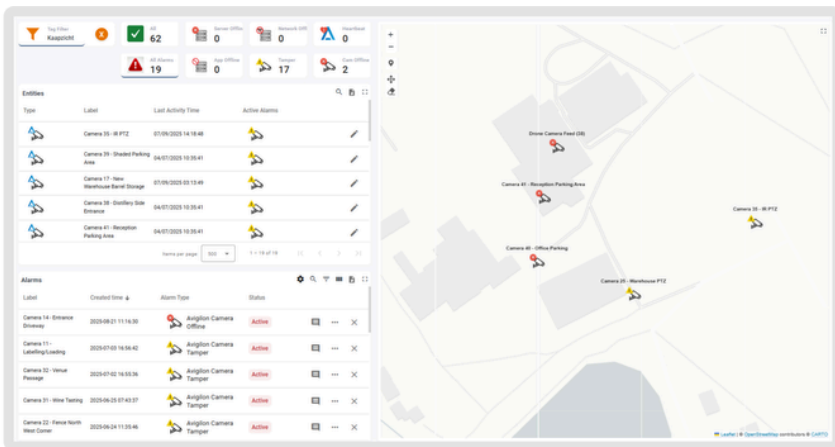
Tag Filter
Kaapzicht

All
62

Server Offline
0

Network APC
0

Heartbeat
0

All Alarms
19

App Offline
0

Tamper
17

Cam Offline
2

Entities

| Type | Label | Last Activity Time | Active Alarms |
|---|---|---|---|
| | Camera 35 - IR PTZ | 07/09/2025 14:18:48 | |
| | Camera 39 - Shaded Parking Area | 04/07/2025 10:35:41 | |
| | Camera 17 - New Warehouse Barrel Storage | 07/09/2025 03:13:49 | |
| | Camera 38 - Distillery Side Entrance | 04/07/2025 10:35:41 | |
| | Camera 41 - Reception Parking Area | 04/07/2025 10:35:41 | |

Items per page: 500 1 – 19 of 19

Alarms

| Label | Created time | Alarm Type | Status |
|---|---|---|---|
| Camera 14 - Entrance Driveway | 2025-08-21 11:16:30 | Avigilon Camera Offline | Active |
| Camera 11 - Labelling/Loading | 2025-07-03 16:56:42 | Avigilon Camera Tamper | Active |
| Camera 32 - Venue Passage | 2025-07-02 16:55:36 | Avigilon Camera Tamper | Active |
| Camera 31 - Wine Tasting | 2025-06-25 07:43:37 | Avigilon Camera Tamper | Active |
| Camera 22 - Fence North West Corner | 2025-06-24 11:35:44 | Avigilon Camera Tamper | Active |

Drone Camera Feed (58)
Camera 41 - Reception Parking Area
Camera 35 - IR PTZ
Camera 40 - Office Parking
Camera 25 - Warehouse PTZ

Leaflet | © OpenStreetMap contributors © CARTO